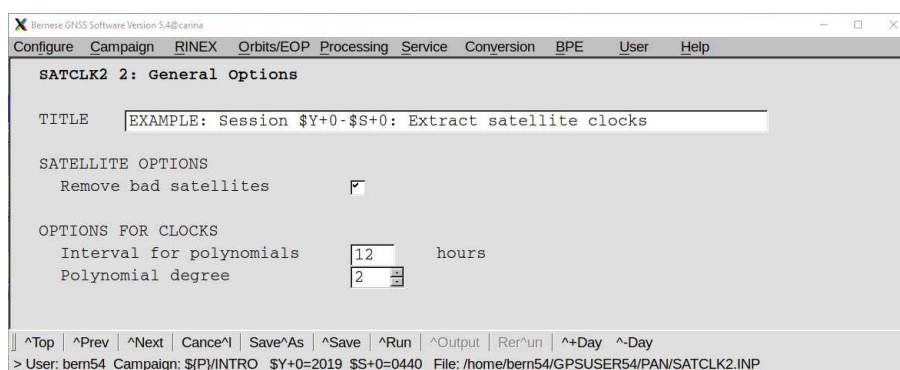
Bernese GNSS Software Version 5.4@carina

Configure Campaign RINEX Orbits/EOP Processing Service Conversion BPE User Help

SATCLK2 2: General Options

TITLE EXAMPLE: Session \$Y+0-\$S+0: Extract satellite clocks

SATELLITE OPTIONS
Remove bad satellites

OPTIONS FOR CLOCKS
Interval for polynomials 12 hours
Polynomial degree 2

^Top | ^Prev | ^Next | Cance^l | Save^As | ^Save | ^Run | ^Output | Rer^un | ^+Day ^-Day

> User: bern54 Campaign: \${P}/INTRO \$Y+0=2019 \$S+0=0440 File: /home/bern54/GPSUSER54/PAN/SATCLK2.INP